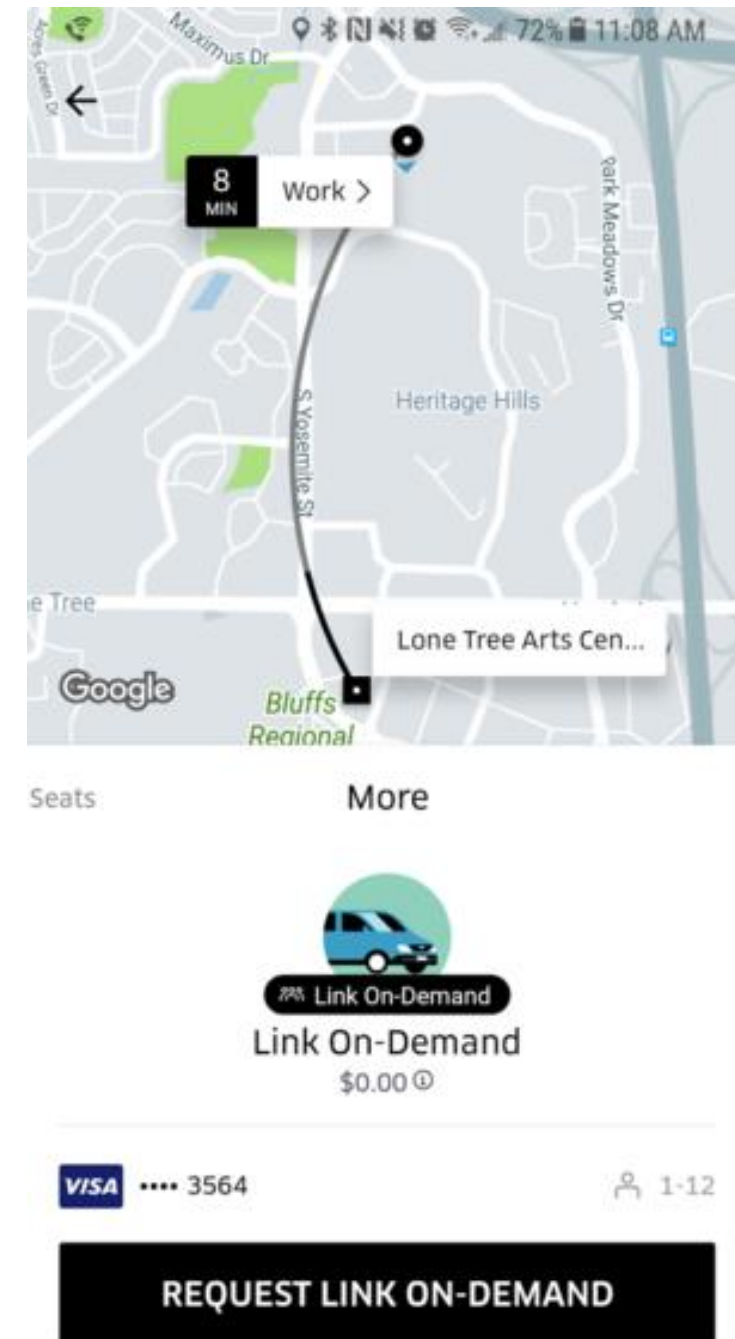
72% 11:08 AM

Maximus Dr

Acres Green Dr

8
MIN

Work >

Park Meadows Dr

Heritage Hills

S Yosemite St

e Tree

Lone Tree Arts Cen...

Google

Bluffs
Regional

Seats

More

Link On-Demand

Link On-Demand
$0.00

VISA •••• 3564

1-12

REQUEST LINK ON-DEMAND